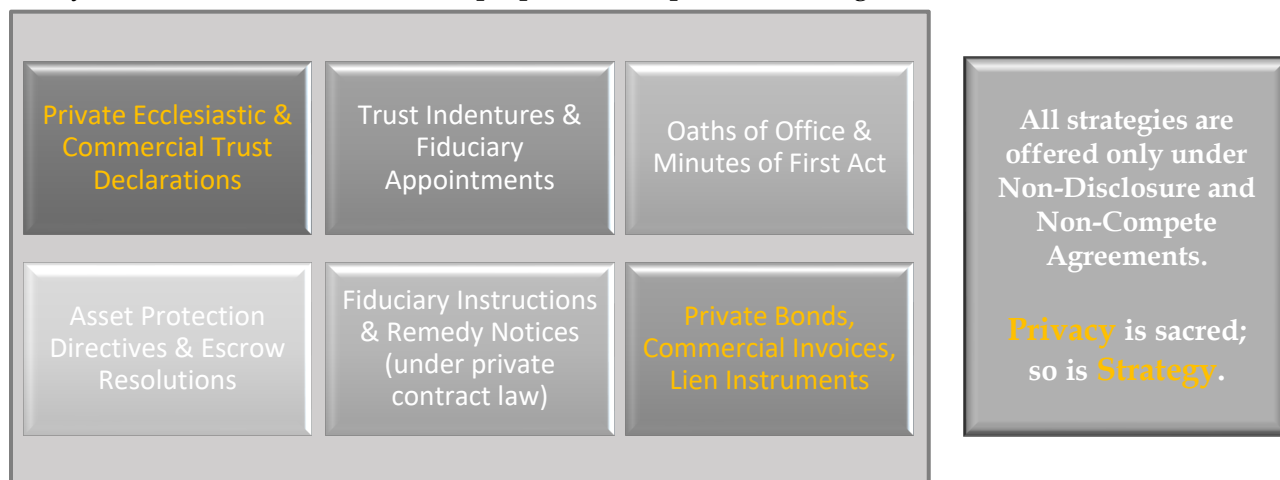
Private Ecclesiastic & Commercial Trust Declarations

Trust Indentures & Fiduciary Appointments

Oaths of Office & Minutes of First Act

Asset Protection Directives & Escrow Resolutions

Fiduciary Instructions & Remedy Notices (under private contract law)

Private Bonds, Commercial Invoices, Lien Instruments

All strategies are offered only under Non-Disclosure and Non-Compete Agreements.

Privacy is sacred; so is Strategy.